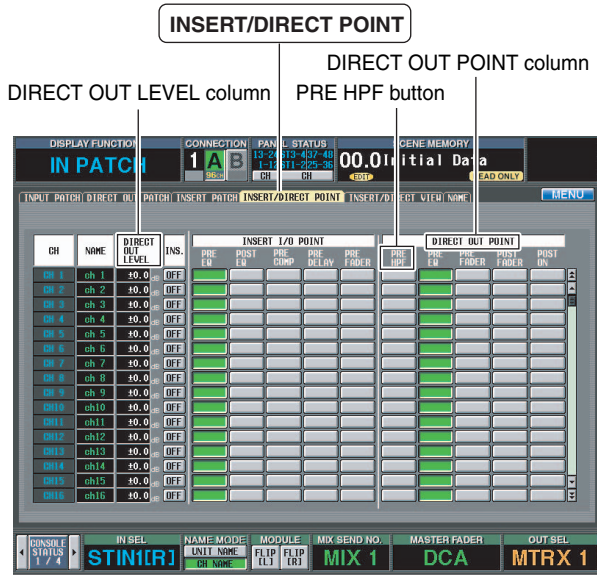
INSERT/DIRECT POINT

DIRECT OUT POINT column

DIRECT OUT LEVEL column

PRE HPF button

DISPLAY FUNCTION
IN PATCH
CONNECTION
1 A B
96ch
PANEL STATUS
13-24 37-48
1-12 ST1-2 25-36
CH CH
SCENE MEMORY
00.0 Initial Data
EDIT
READ ONLY
MENU

INPUT PATCH | DIRECT OUT PATCH | INSERT PATCH | INSERT/DIRECT POINT | INSERT/DIRECT VIEW | NAME

| CH | NAME | DIRECT OUT LEVEL | INS. |
|---|---|---|---|
| CH 1 | ch 1 | ±0.0 dB | OFF |
| CH 2 | ch 2 | ±0.0 dB | OFF |
| CH 3 | ch 3 | ±0.0 dB | OFF |
| CH 4 | ch 4 | ±0.0 dB | OFF |
| CH 5 | ch 5 | ±0.0 dB | OFF |
| CH 6 | ch 6 | ±0.0 dB | OFF |
| CH 7 | ch 7 | ±0.0 dB | OFF |
| CH 8 | ch 8 | ±0.0 dB | OFF |
| CH 9 | ch 9 | ±0.0 dB | OFF |
| CH10 | ch10 | ±0.0 dB | OFF |
| CH11 | ch11 | ±0.0 dB | OFF |
| CH12 | ch12 | ±0.0 dB | OFF |
| CH13 | ch13 | ±0.0 dB | OFF |
| CH14 | ch14 | ±0.0 dB | OFF |
| CH15 | ch15 | ±0.0 dB | OFF |
| CH16 | ch16 | ±0.0 dB | OFF |

INSERT I/O POINT
PRE EQ | POST EQ | PRE COMP | PRE DELAY | PRE FADER

DIRECT OUT POINT
PRE HPF | PRE EQ | PRE FADER | POST FADER | POST ON

CONSOLE STATUS 1/4
IN SEL
STIN1[R]
NAME MODE
UNIT NAME
CH NAME
MODULE
FLIP [L]
FLIP [R]
MIX SEND NO.
MIX 1
MASTER FADER
DCA
OUT SEL
MTRX 1